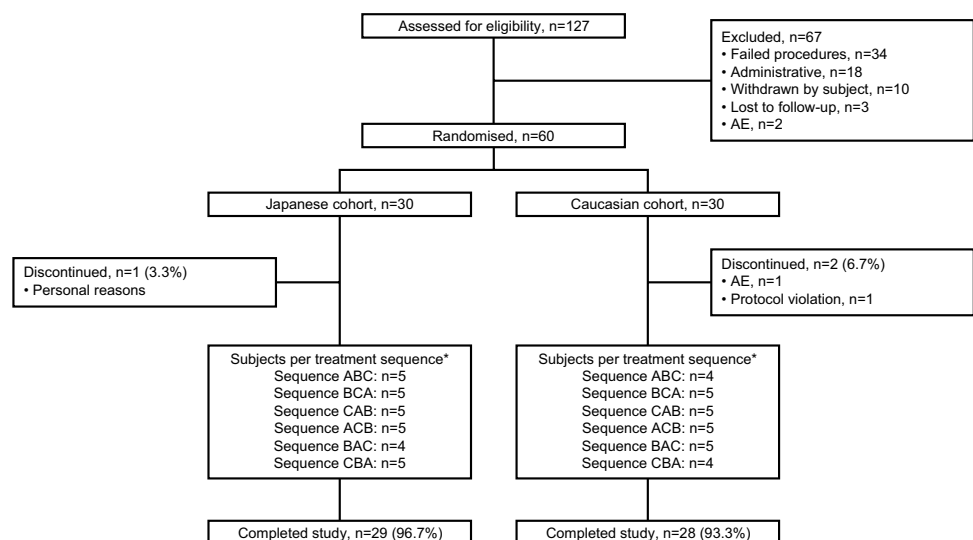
Assessed for eligibility, n=127

Excluded, n=67
• Failed procedures, n=34
• Administrative, n=18
• Withdrawn by subject, n=10
• Lost to follow-up, n=3
• AE, n=2

Randomised, n=60

Japanese cohort, n=30

Caucasian cohort, n=30

Discontinued, n=1 (3.3%)
• Personal reasons

Discontinued, n=2 (6.7%)
• AE, n=1
• Protocol violation, n=1

Subjects per treatment sequence*
Sequence ABC: n=5
Sequence BCA: n=5
Sequence CAB: n=5
Sequence ACB: n=5
Sequence BAC: n=4
Sequence CBA: n=5

Subjects per treatment sequence*
Sequence ABC: n=4
Sequence BCA: n=5
Sequence CAB: n=5
Sequence ACB: n=5
Sequence BAC: n=5
Sequence CBA: n=4

Completed study, n=29 (96.7%)

Completed study, n=28 (93.3%)